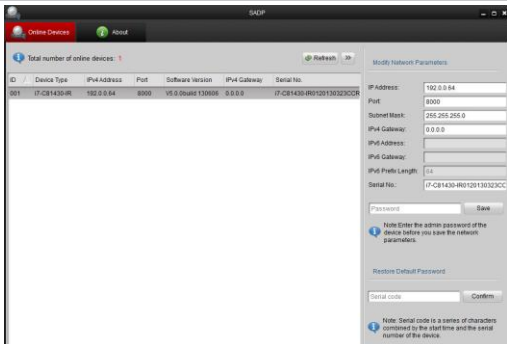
SADP

Online Devices
About

Total number of online devices: 1

Refresh

| ID | Device Type | IPv4 Address | Port | Software Version | IPv4 Gateway | Serial No. |
|---|---|---|---|---|---|---|
| 001 | I7-C81430-IR | 192.0.0.64 | 8000 | V5.0.0build 130606 | 0.0.0.0 | I7-C81430-IR0120130323CCR |

Modify Network Parameters

IP Address: 192.0.0.64
Port: 8000
Subnet Mask: 255.255.255.0
IPv4 Gateway: 0.0.0.0
IPv6 Address:
IPv6 Gateway:
IPv6 Prefix Length: 64
Serial No.: I7-C81430-IR0120130323CC

Password
Save

Note:Enter the admin password of the device before you save the network parameters.

Restore Default Password

Serial code
Confirm

Note: Serial code is a series of characters combined by the start time and the serial number of the device.